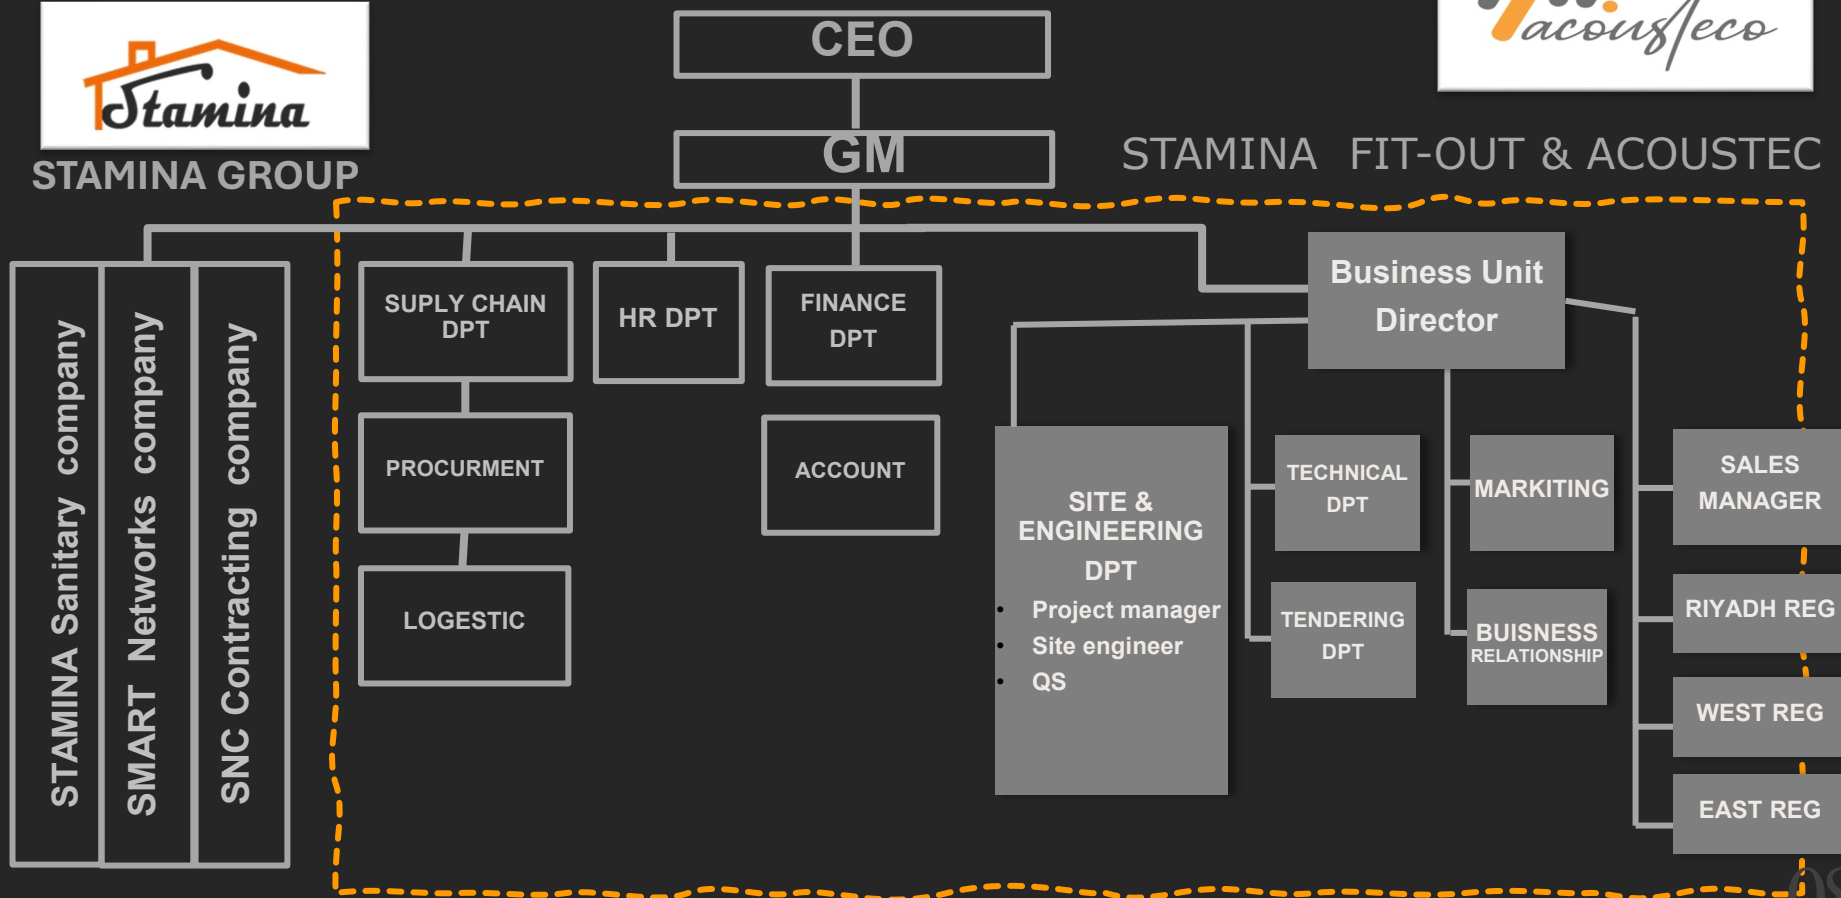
Stamina
STAMINA GROUP

CEO

GM

acoustceco

STAMINA FIT-OUT & ACOUSTEC

STAMINA Sanitary company

SMART Networks company

SNC Contracting company

SUPLY CHAIN DPT

HR DPT

FINANCE DPT

PROCURMENT

ACCOUNT

LOGESTIC

Business Unit Director

SITE & ENGINEERING DPT
• Project manager
• Site engineer
• QS

TECHNICAL DPT

TENDERING DPT

MARKITING

BUISNESS RELATIONSHIP

SALES MANAGER

RIYADH REG

WEST REG

EAST REG